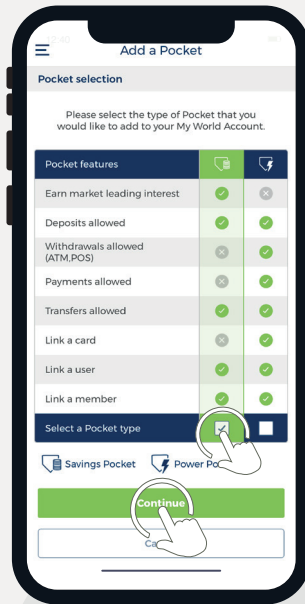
Add a Pocket

Pocket selection

Please select the type of Pocket that you would like to add to your My World Account.

| Pocket features | | |
|---|---|---|
| Earn market leading interest | ✓ | ✗ |
| Deposits allowed | ✓ | ✓ |
| Withdrawals allowed (ATM,POS) | ✗ | ✓ |
| Payments allowed | ✗ | ✓ |
| Transfers allowed | ✓ | ✓ |
| Link a card | ✗ | ✓ |
| Link a user | ✓ | ✓ |
| Link a member | ✓ | ✓ |
| Select a Pocket type | ✓ | |

Savings Pocket Power Po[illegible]

Continue

Ca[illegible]